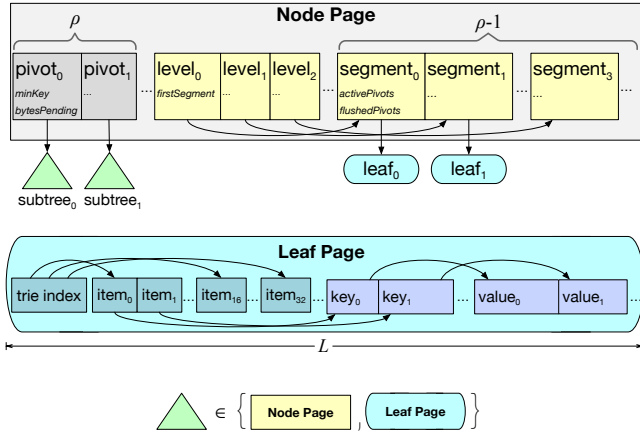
$\rho$

Node Page

$\rho$-1

pivot$_0$ minKey bytesPending

pivot$_1$ ...

...

level$_0$ firstSegment

level$_1$ ...

level$_2$ ...

...

segment$_0$ activePivots flushedPivots

segment$_1$ ...

...

segment$_3$ ...

...

leaf$_0$

leaf$_1$

subtree$_0$

subtree$_1$

Leaf Page

trie index

item$_0$

item$_1$

...

item$_{16}$

...

item$_{32}$

...

key$_0$

key$_1$

...

value$_0$

value$_1$

...

$L$

$\in$ { Node Page , Leaf Page }